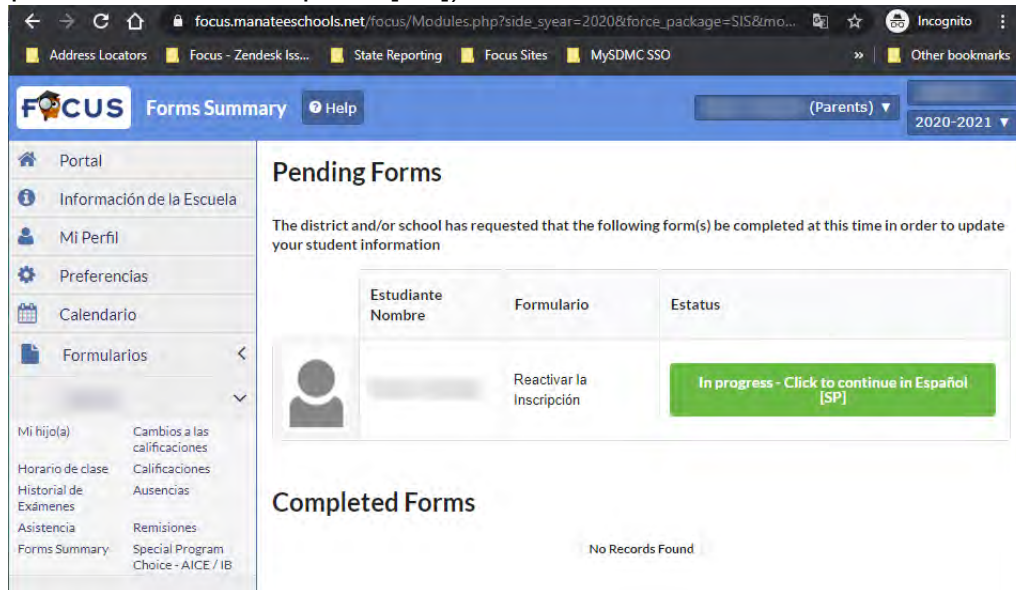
focus.manateeschools.net/focus/Modules.php?side_syear=2020&force_package=SIS&mo...

Incognito

Address Locators | Focus - Zendesk Iss... | State Reporting | Focus Sites | MySDMC SSO | » | Other bookmarks

FOCUS Forms Summary | Help

(Parents) ▼

2020-2021 ▼

Portal
Información de la Escuela
Mi Perfil
Preferencias
Calendario
Formularios

Mi hijo(a) | Cambios a las calificaciones
Horario de clase | Calificaciones
Historial de Exámenes | Ausencias
Asistencia | Remisiones
Forms Summary | Special Program Choice - AICE / IB

Pending Forms

The district and/or school has requested that the following form(s) be completed at this time in order to update your student information

| | Estudiante Nombre | Formulario | Estatus |
|---|---|---|---|
| | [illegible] | Reactivar la Inscripción | In progress - Click to continue in Español [SP] |

Completed Forms

No Records Found